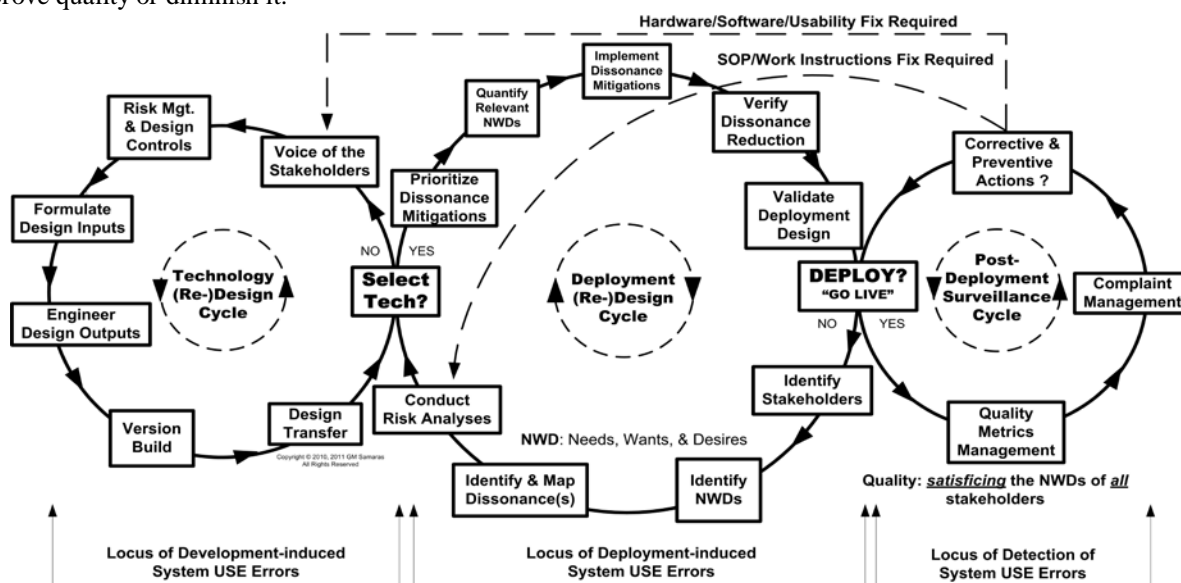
prove quality or diminish it.

Hardware/Software/Usability Fix Required

SOP/Work Instructions Fix Required

Risk Mgt. & Design Controls

Voice of the Stakeholders

Quantify Relevant NWDs

Implement Dissonance Mitigations

Verify Dissonance Reduction

Corrective & Preventive Actions ?

Formulate Design Inputs

Prioritize Dissonance Mitigations

Validate Deployment Design

NO YES

Technology (Re-)Design Cycle

Select Tech?

Deployment (Re-)Design Cycle

DEPLOY? "GO LIVE"

Post-Deployment Surveillance Cycle

Complaint Management

Engineer Design Outputs

NO YES

Conduct Risk Analyses

Identify Stakeholders

Version Build

Design Transfer

Copyright © 2010, 2011 GM Samaras All Rights Reserved

NWD: Needs, Wants, & Desires

Quality Metrics Management

Identify & Map Dissonance(s)

Identify NWDs

Quality: satisficing the NWDs of all stakeholders

Locus of Development-induced System USE Errors

Locus of Deployment-induced System USE Errors

Locus of Detection of System USE Errors